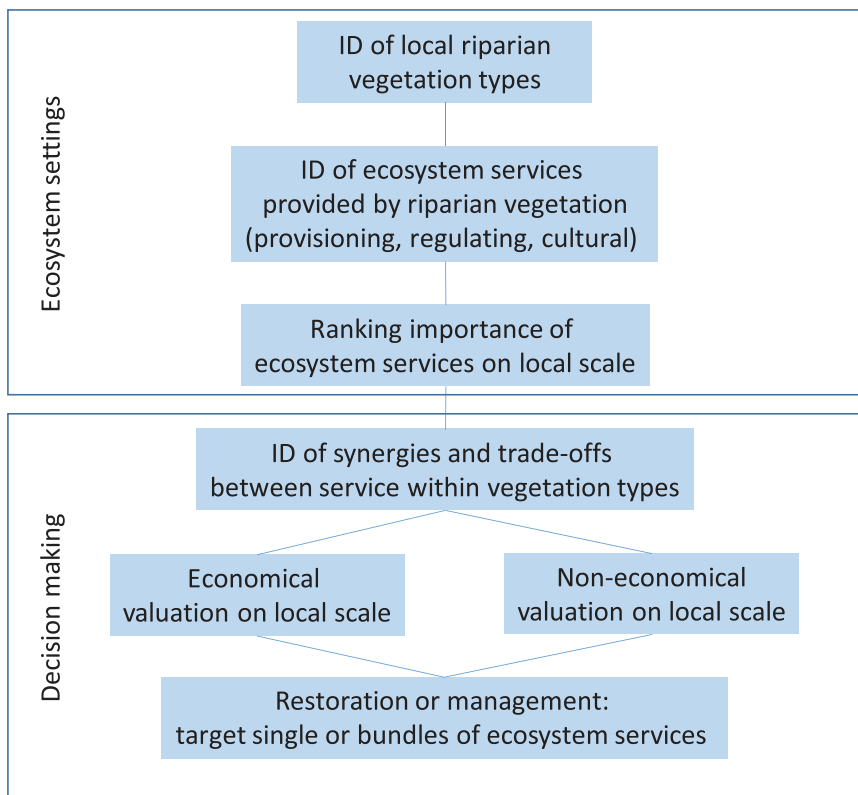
Ecosystem settings

ID of local riparian vegetation types

ID of ecosystem services provided by riparian vegetation (provisioning, regulating, cultural)

Ranking importance of ecosystem services on local scale

Decision making

ID of synergies and trade-offs between service within vegetation types

Economical valuation on local scale

Non-economical valuation on local scale

Restoration or management: target single or bundles of ecosystem services